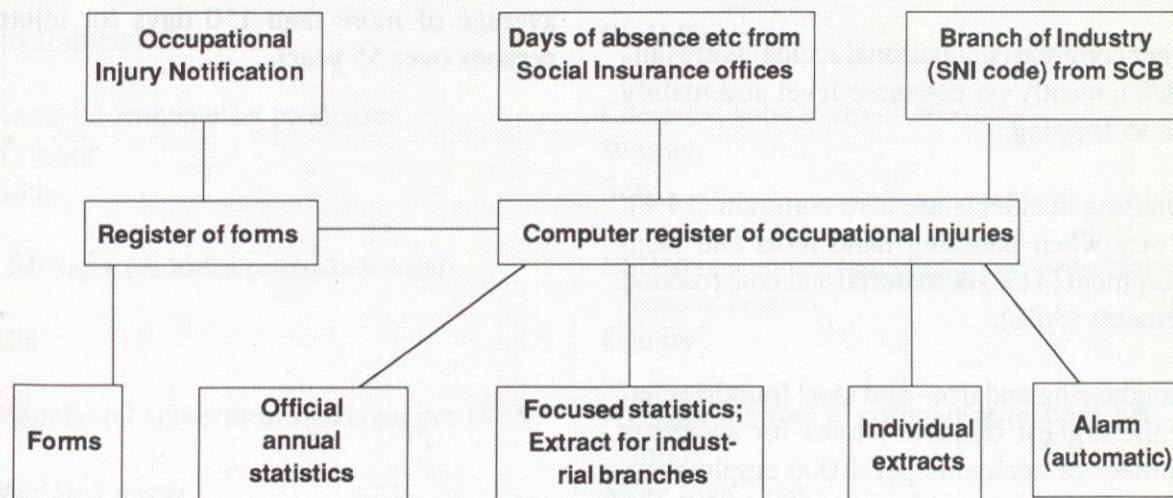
Occupational Injury Notification

Days of absence etc from Social Insurance offices

Branch of Industry (SNI code) from SCB

Register of forms

Computer register of occupational injuries

Forms

Official annual statistics

Focused statistics; Extract for industrial branches

Individual extracts

Alarm (automatic)